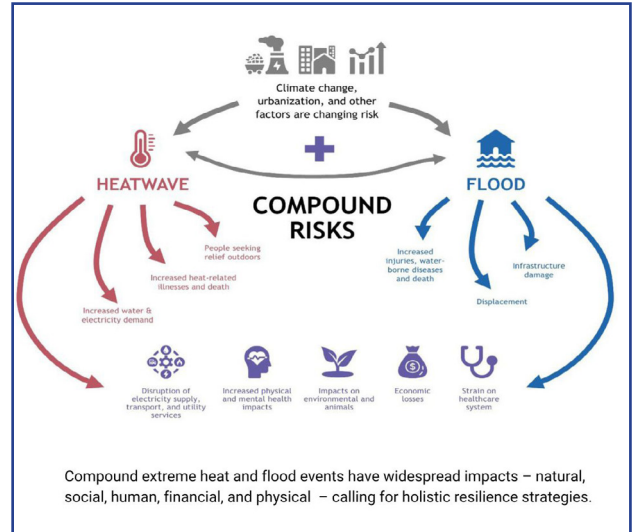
Climate change, urbanization, and other factors are changing risk

HEATWAVE

FLOOD

COMPOUND RISKS

People seeking relief outdoors

Increased heat-related illnesses and death

Increased water & electricity demand

Increased injuries, water-borne diseases and death

Infrastructure damage

Displacement

Disruption of electricity supply, transport, and utility services

Increased physical and mental health impacts

Impacts on environmental and animals

Economic losses

Strain on healthcare system

Compound extreme heat and flood events have widespread impacts – natural, social, human, financial, and physical – calling for holistic resilience strategies.